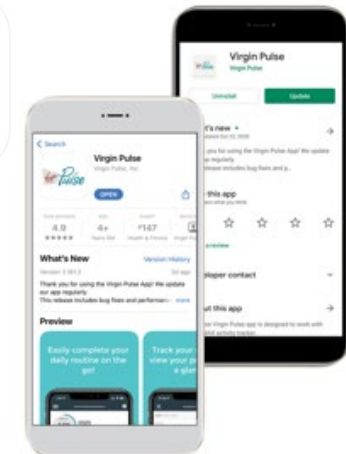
Virgin Pulse
Virgin Pulse
Uninstall
Update
at's new •
pdated Oct 22, 2020
you for using the Virgin Pulse App! We update our app regularly.
release includes bug fixes and p...
this app
review
loper contact
ut this app
e Virgin Pulse app is designed to work with
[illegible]

< Search
Virgin Pulse
Virgin Pulse, Inc
OPEN
4.9
★★★★★
4+
Years Old
#167
Health & Fitness
Virgin Pu
What's New
Version History
Version 3.161.3
5d ago
Thank you for using the Virgin Pulse App! We update our app regularly.
This release includes bug fixes and performanc... more
Preview
Easily complete your daily routine on the go!
Track your view your p a glan